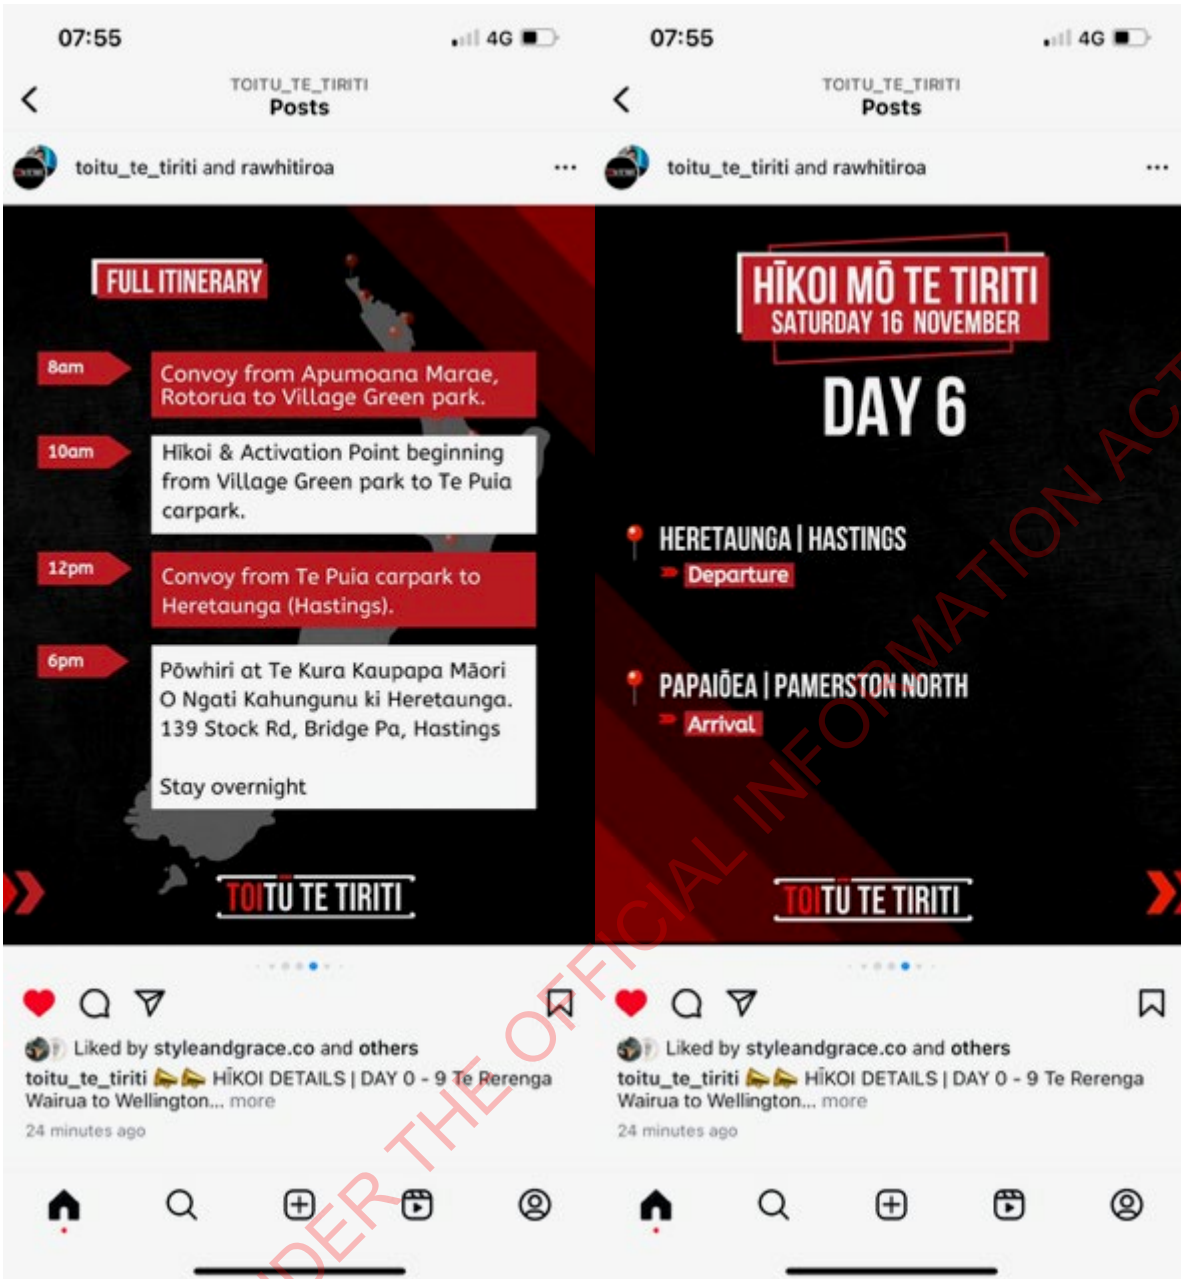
07:55

4G

TOITU_TE_TIRITI
Posts

toitu_te_tiriti and rawhitiroa

FULL ITINERARY

8am
Convoy from Apumoana Marae, Rotorua to Village Green park.

10am
Hīkoi & Activation Point beginning from Village Green park to Te Puia carpark.

12pm
Convoy from Te Puia carpark to Heretaunga (Hastings).

6pm
Pōwhiri at Te Kura Kaupapa Māori O Ngati Kahungunu ki Heretaunga. 139 Stock Rd, Bridge Pa, Hastings

Stay overnight

TOITŪ TE TIRITI

Liked by styleandgrace.co and others

toitu_te_tiriti HĪKOI DETAILS | DAY 0 - 9 Te Rerenga Wairua to Wellington... more

24 minutes ago

07:55

4G

TOITU_TE_TIRITI
Posts

toitu_te_tiriti and rawhitiroa

HĪKOI MŌ TE TIRITI
SATURDAY 16 NOVEMBER

DAY 6

HERETAUNGA | HASTINGS
Departure

PAPAIŌEA | PAMERSTON NORTH
Arrival

TOITŪ TE TIRITI

Liked by styleandgrace.co and others

toitu_te_tiriti HĪKOI DETAILS | DAY 0 - 9 Te Rerenga Wairua to Wellington... more

24 minutes ago

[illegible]DER THE OFFICIAL INFORMATION ACT